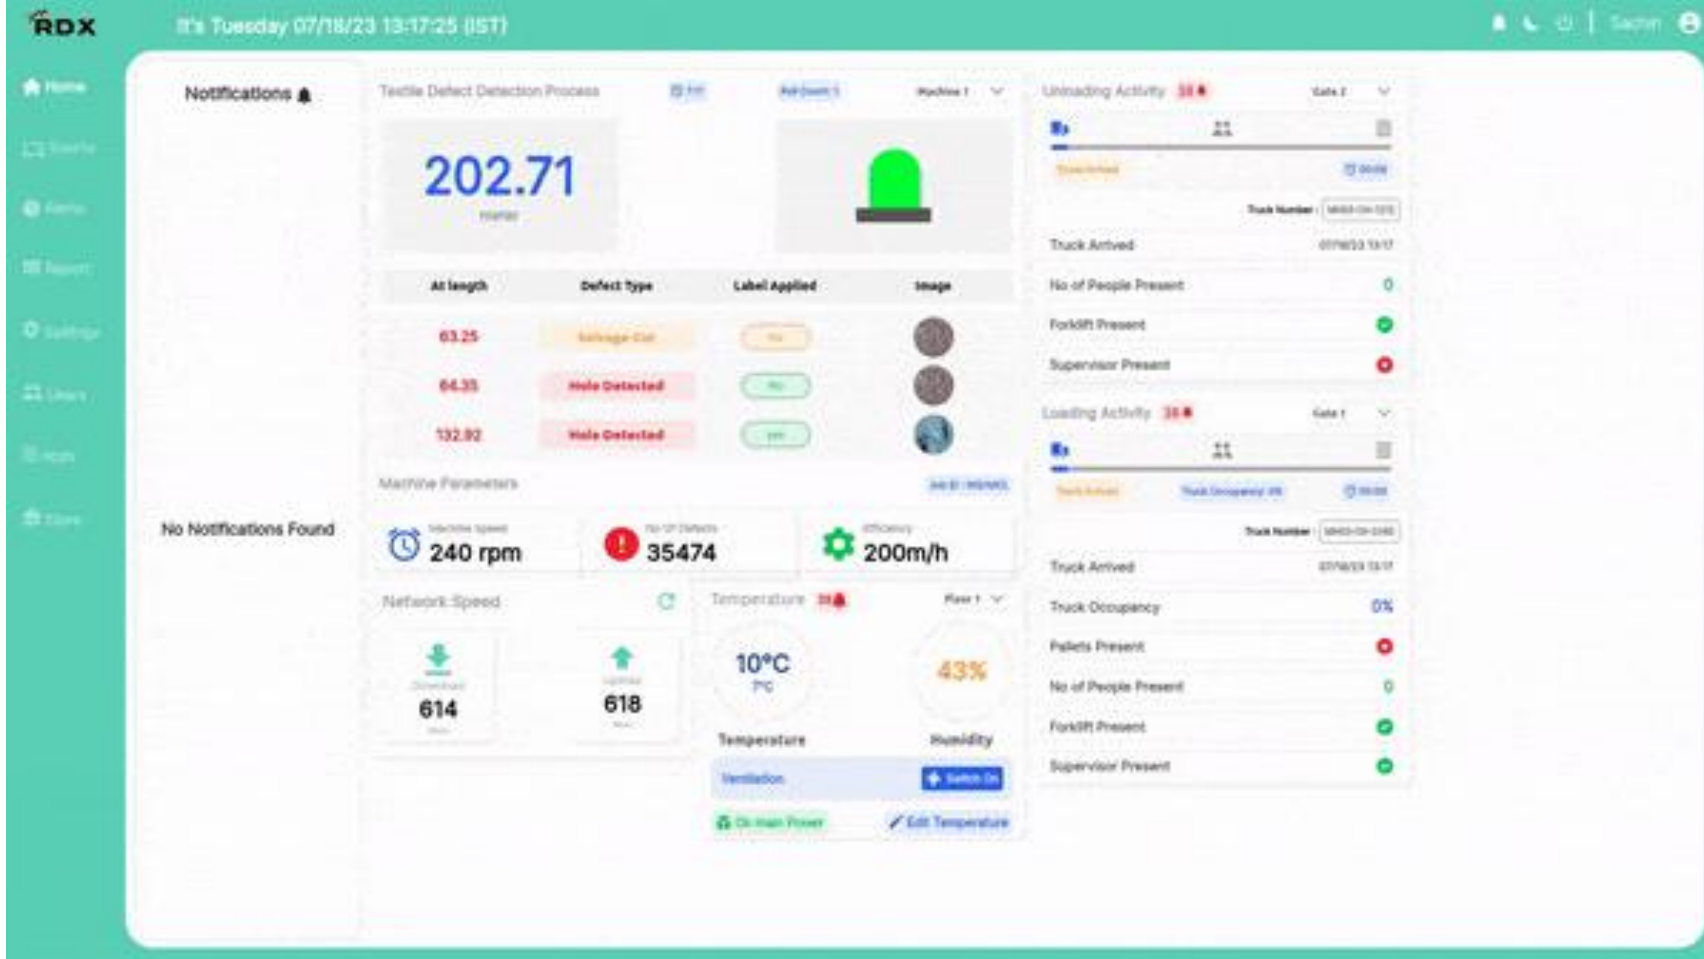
RDX

It's Tuesday 07/18/23 13:17:25 (IST)

Sachin

Home
Events
Alerts
Report
Settings
Users
Apps
Store

Notifications

No Notifications Found

Textile Defect Detection Process

Machine 1

202.71

meter

| At length | Defect Type | Label Applied | Image |
|---|---|---|---|
| 63.25 | Selvage Cut | No | |
| 64.35 | Hole Detected | No | |
| 132.92 | Hole Detected | yes | |

Machine Parameters

Machine Speed
240 rpm

No Of Defects
35474

Efficiency
200m/h

Network Speed

Download
614

Upload
618

Temperature

Floor 1

10°C

43%

Temperature

Humidity

Ventilation

Switch On

Edit Temperature

Unloading Activity

Gate 2

Truck Number :

Truck Arrived

No of People Present
0

Forklift Present

Supervisor Present

Loading Activity

Gate 1

Truck Number :

Truck Arrived

Truck Occupancy
0%

Pallets Present

No of People Present
0

Forklift Present

Supervisor Present